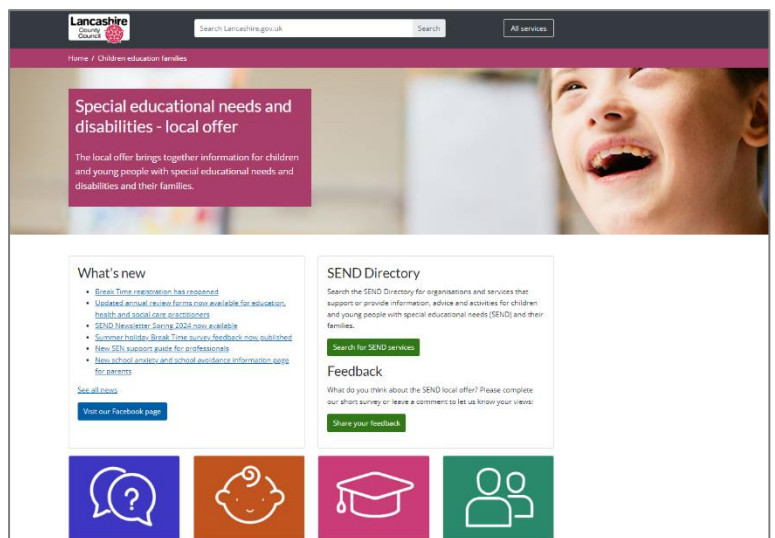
Lancashire County Council

Search Lancashire.gov.uk

Search

All services

Home / Children education families

Special educational needs and disabilities - local offer

The local offer brings together information for children and young people with special educational needs and disabilities and their families.

What's new

- Break Time registration has reopened
- Updated annual review forms now available for education, health and social care practitioners
- SEND Newsletter Spring 2024 now available
- Summer holiday Break Time survey feedback now published
- New SEN support guide for professionals
- New school anxiety and school avoidance information page for parents

See all news

Visit our Facebook page

SEND Directory

Search the SEND Directory for organisations and services that support or provide information, advice and activities for children and young people with special educational needs (SEND) and their families.

Search for SEND services

Feedback

What do you think about the SEND local offer? Please complete our short survey or leave a comment to let us know your views:

Share your feedback